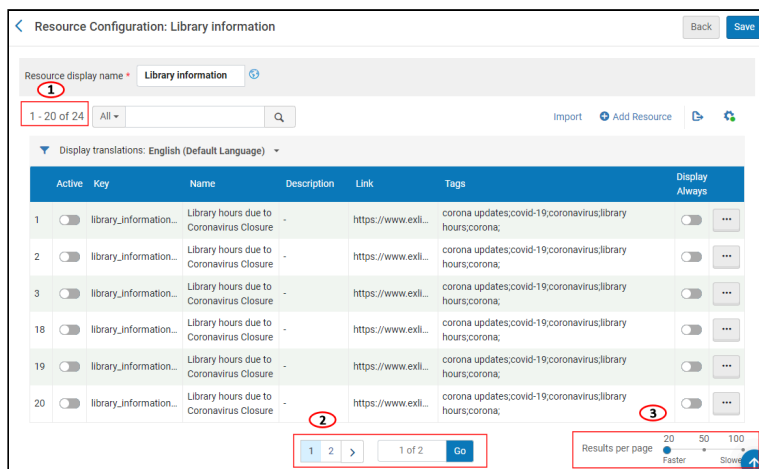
Resource Configuration: Library information

Back Save

Resource display name * Library information

1

1 - 20 of 24 All

Import Add Resource

Display translations: English (Default Language)

| | Active | Key | Name | Description | Link | Tags | Display Always | |
|---|---|---|---|---|---|---|---|---|
| 1 | | library_information... | Library hours due to Coronavirus Closure | - | https://www.exli... | corona updates;covid-19;coronavirus;library hours;corona; | | ··· |
| 2 | | library_information... | Library hours due to Coronavirus Closure | - | https://www.exli... | corona updates;covid-19;coronavirus;library hours;corona; | | ··· |
| 3 | | library_information... | Library hours due to Coronavirus Closure | - | https://www.exli... | corona updates;covid-19;coronavirus;library hours;corona; | | ··· |
| 18 | | library_information... | Library hours due to Coronavirus Closure | - | https://www.exli... | corona updates;covid-19;coronavirus;library hours;corona; | | ··· |
| 19 | | library_information... | Library hours due to Coronavirus Closure | - | https://www.exli... | corona updates;covid-19;coronavirus;library hours;corona; | | ··· |
| 20 | | library_information... | Library hours due to Coronavirus Closure | - | https://www.exli... | corona updates;covid-19;coronavirus;library hours;corona; | | ··· |

2

3

1 2 > 1 of 2 Go

Results per page 20 50 100 Faster Slower